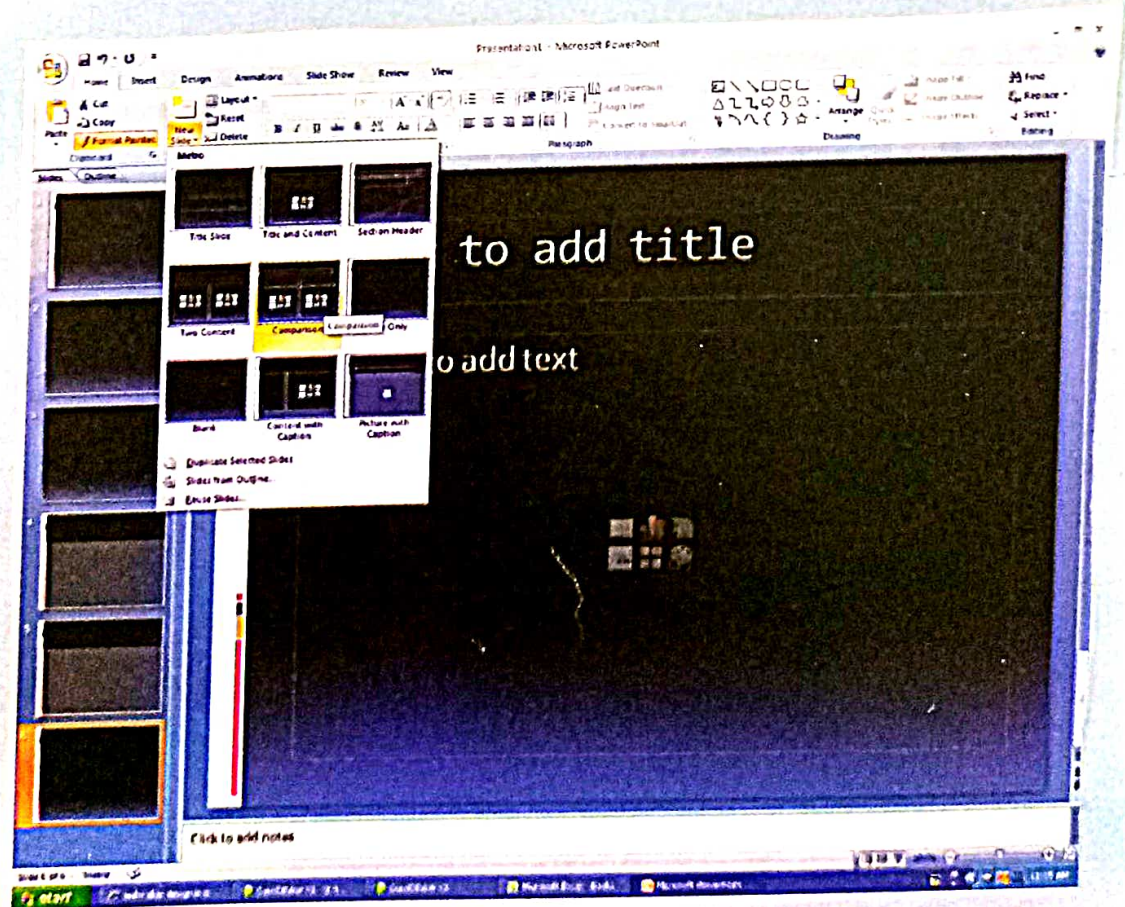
Presentation1 - Microsoft PowerPoint

Home Insert Design Animations Slide Show Review View

Cut
Copy
Format Painter
Paste
Clipboard

New Slide
Layout
Reset
Delete

Metro

Title Slide
Title and Content
Section Header
Two Content
Comparison
Comparison
Only
Blank
Content with Caption
Picture with Caption

Duplicate Selected Slides
Slides from Outline...
Reuse Slides...

Paragraph
Drawing
Arrange
Find
Replace
Select
Editing

Slides Outline

to add title

o add text

Click to add notes

start